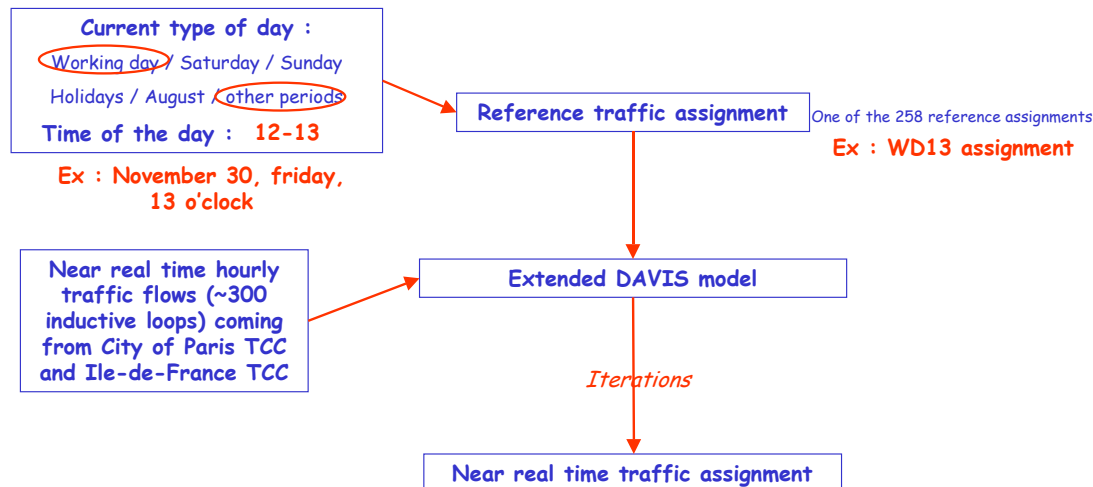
Current type of day :

Working day / Saturday / Sunday

Holidays / August / other periods

Time of the day : 12-13

Ex : November 30, friday, 13 o'clock

Reference traffic assignment

One of the 258 reference assignments

Ex : WD13 assignment

Near real time hourly traffic flows (~300 inductive loops) coming from City of Paris TCC and Ile-de-France TCC

Extended DAVIS model

Iterations

Near real time traffic assignment